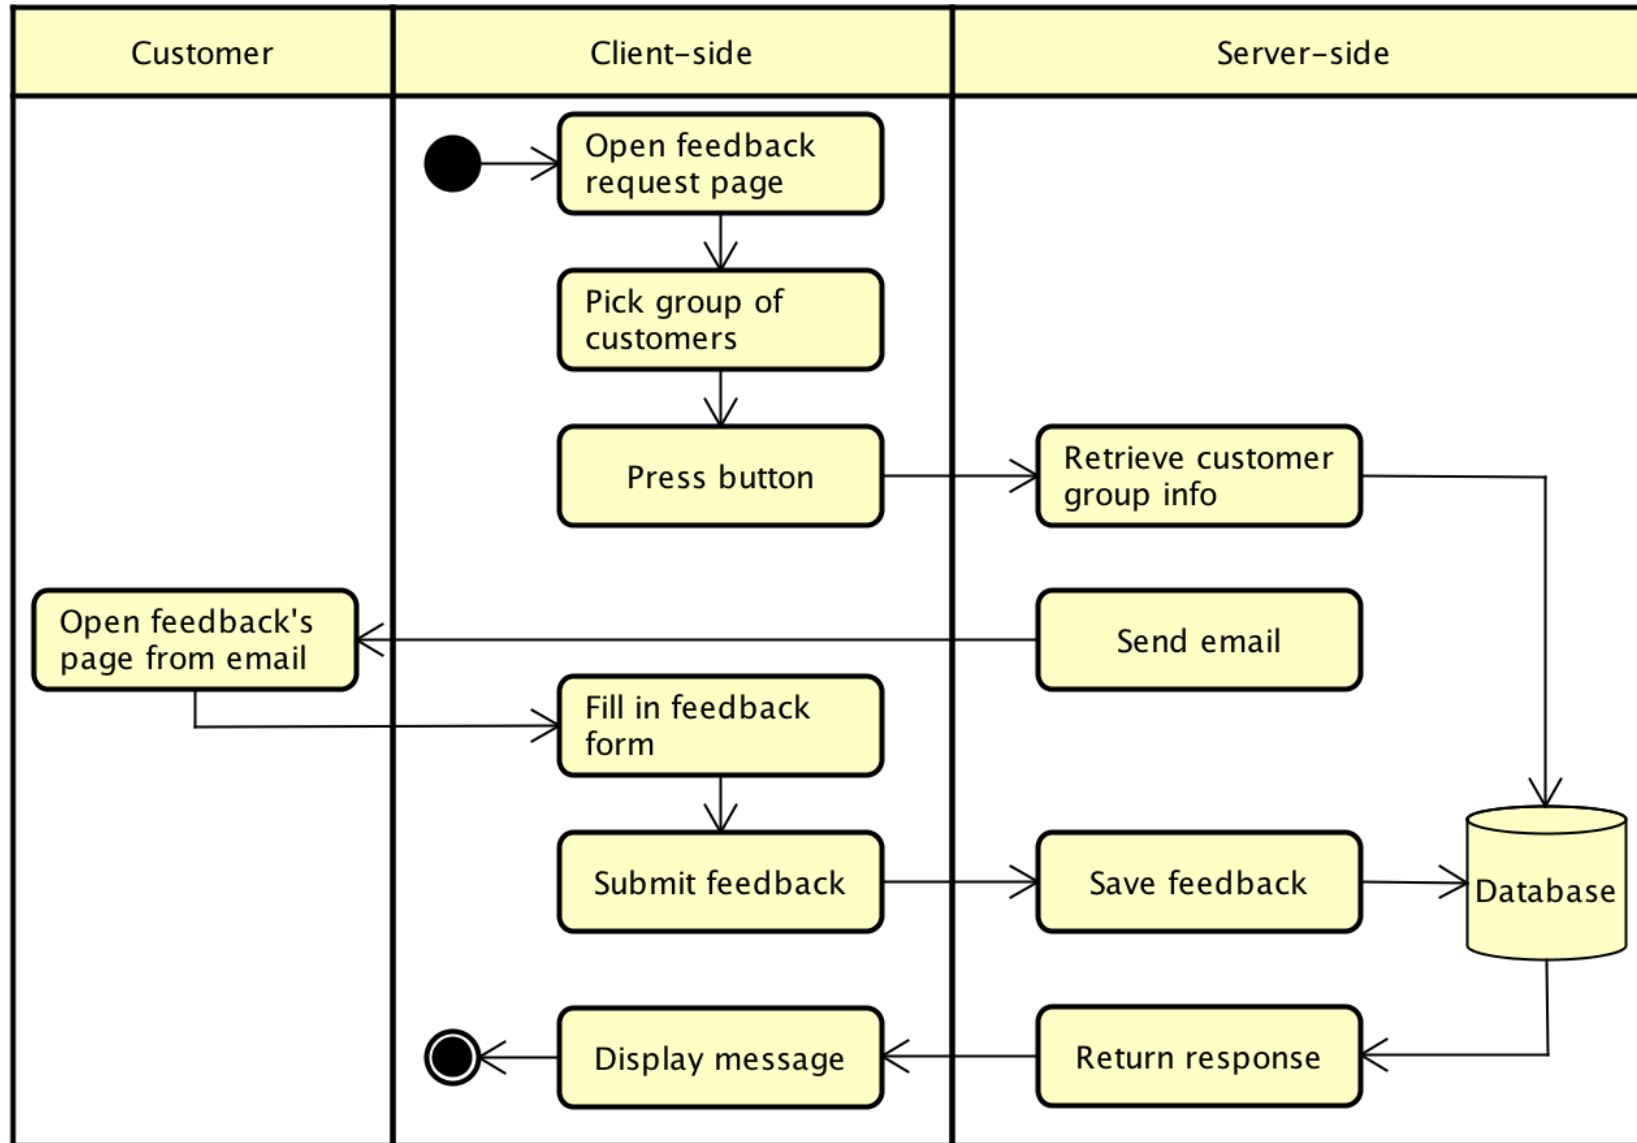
Customer

Client-side

Server-side

Open feedback request page

Pick group of customers

Press button

Retrieve customer group info

Open feedback's page from email

Send email

Fill in feedback form

Submit feedback

Save feedback

Database

Display message

Return response